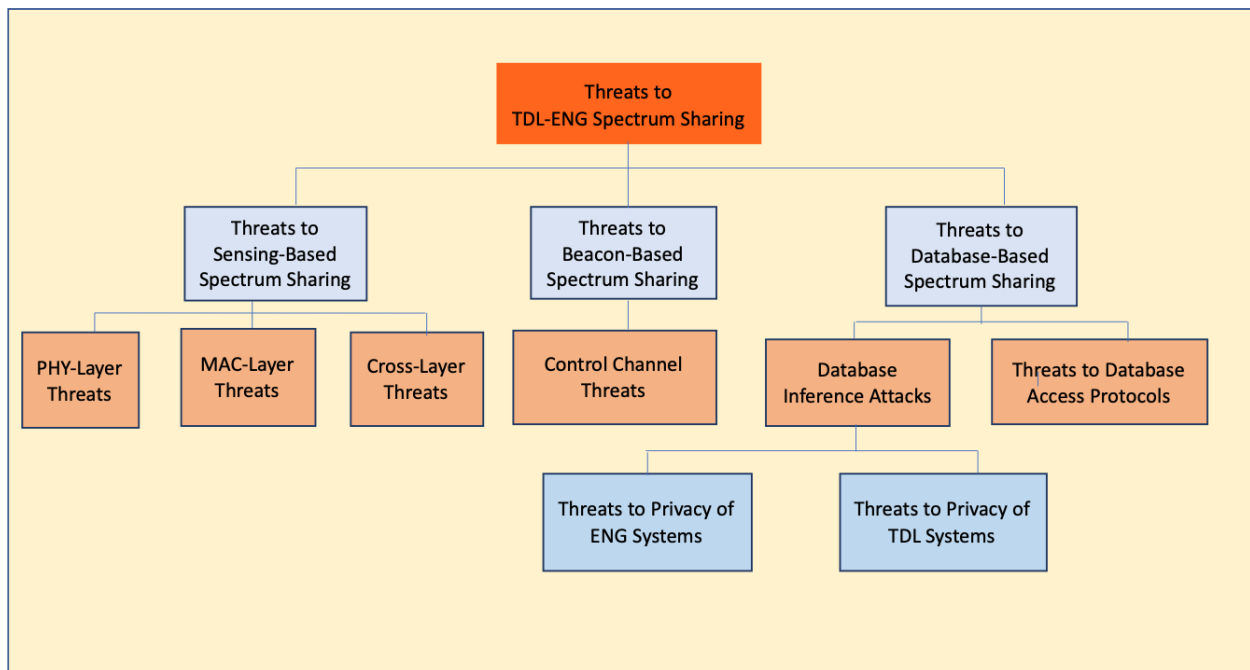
Threats to TDL-ENG Spectrum Sharing

Threats to Sensing-Based Spectrum Sharing

Threats to Beacon-Based Spectrum Sharing

Threats to Database-Based Spectrum Sharing

PHY-Layer Threats

MAC-Layer Threats

Cross-Layer Threats

Control Channel Threats

Database Inference Attacks

Threats to Database Access Protocols

Threats to Privacy of ENG Systems

Threats to Privacy of TDL Systems